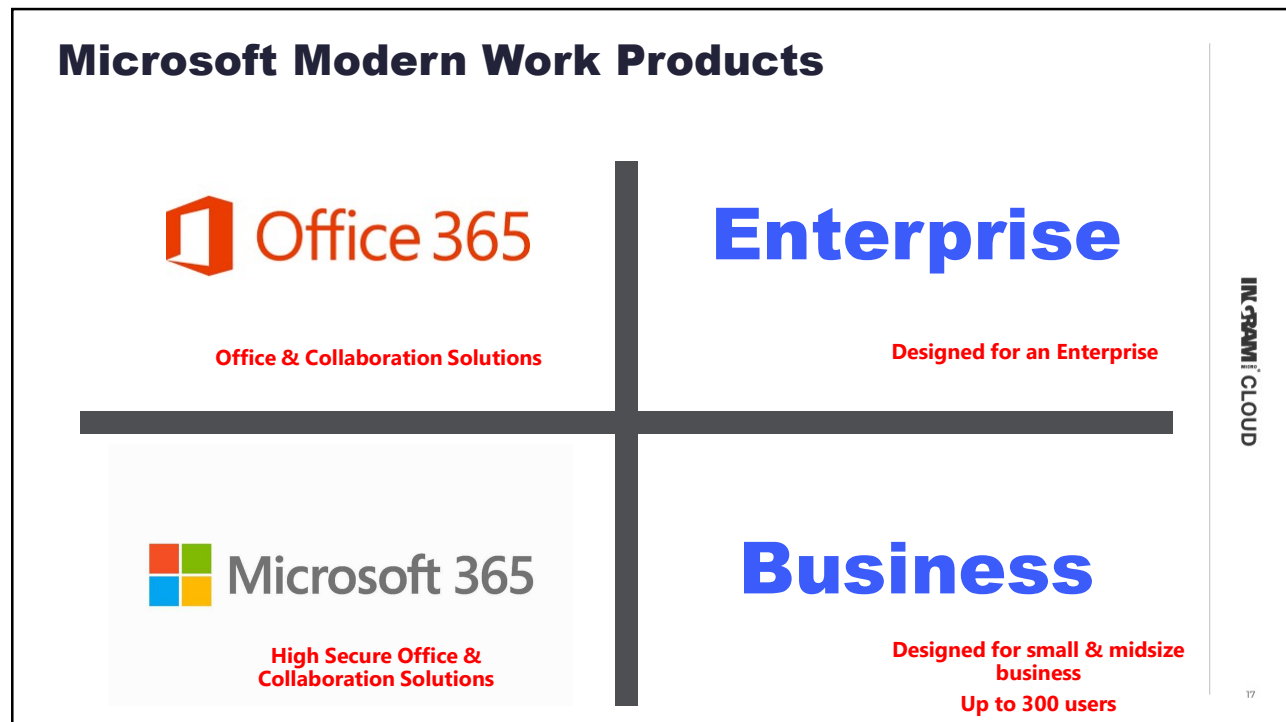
Microsoft Modern Work Products

Office 365

Office & Collaboration Solutions

Enterprise

Designed for an Enterprise

Microsoft 365

High Secure Office & Collaboration Solutions

Business

Designed for small & midsize business

Up to 300 users

INGRAM MICRO CLOUD

17